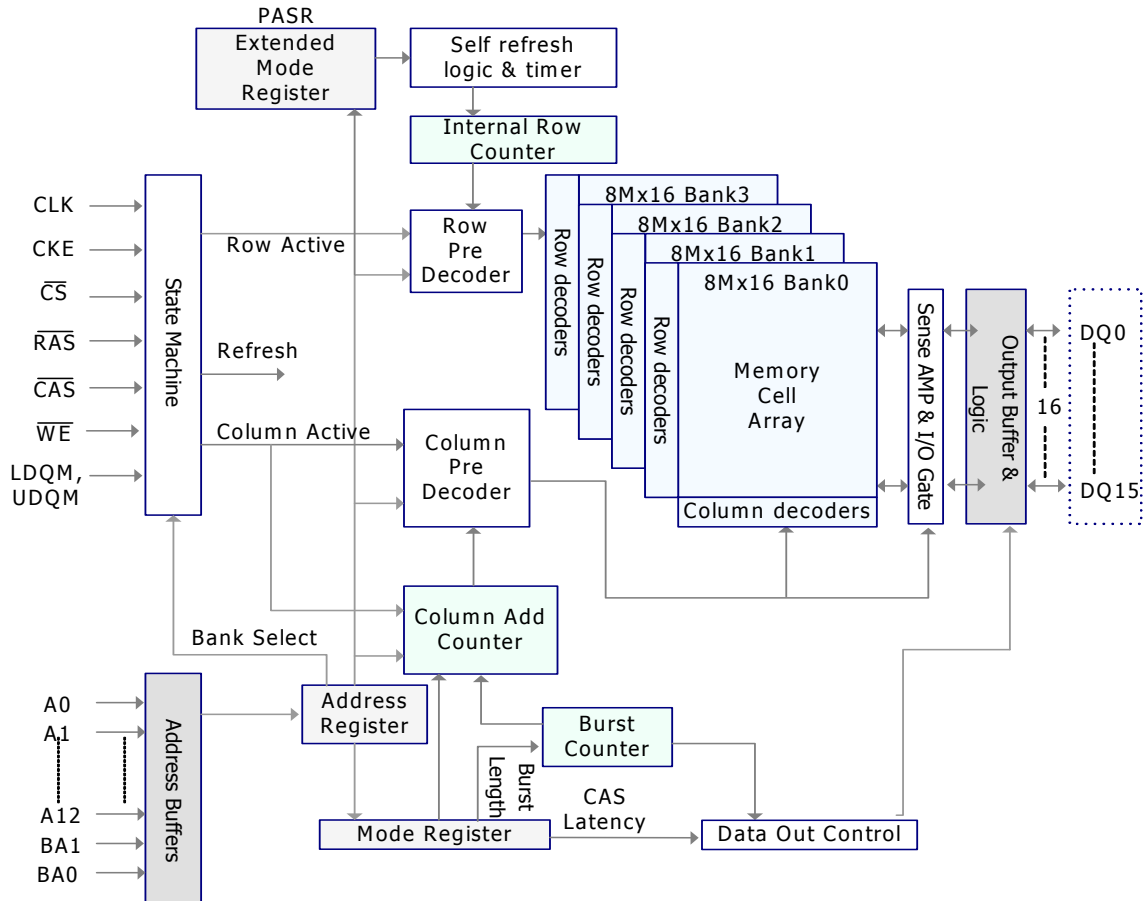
PASR
Extended Mode Register

Self refresh logic & timer

Internal Row Counter

CLK
CKE
$\overline{CS}$
$\overline{RAS}$
$\overline{CAS}$
$\overline{WE}$
LDQM, UDQM

State Machine

Row Active

Refresh

Column Active

Row Pre Decoder

Row decoders
Row decoders
Row decoders
Row decoders

8Mx16 Bank3
8Mx16 Bank2
8Mx16 Bank1
8Mx16 Bank0

Memory Cell Array

Column decoders

Sense AMP & I/O Gate

Output Buffer & Logic

DQ0
16
DQ15

Column Pre Decoder

Column Add Counter

Bank Select

A0
A1
A12
BA1
BA0

Address Buffers

Address Register

Burst Counter

Burst Length

CAS Latency

Mode Register

Data Out Control